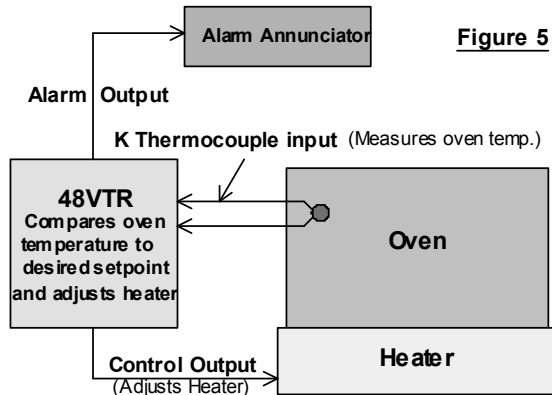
Alarm Annunciator

Figure 5

Alarm Output

K Thermocouple input (Measures oven temp.)

48VTR
Compares oven temperature to desired setpoint and adjusts heater

Oven

Control Output
(Adjusts Heater)

Heater